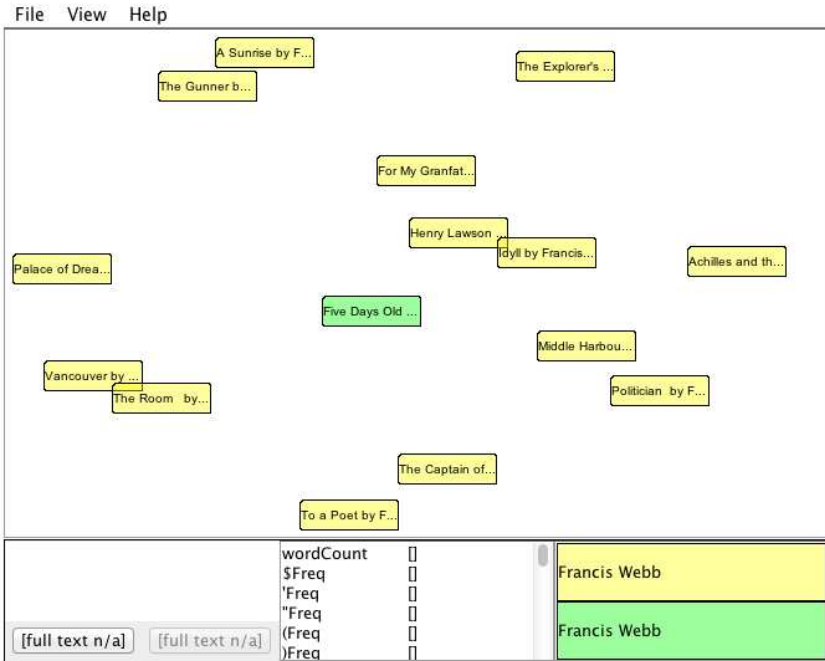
File View Help

A Sunrise by F...
The Gunner b...
The Explorer's ...
For My Granfat...
Henry Lawson ...
Idyll by Francis...
Achilles and th...
Palace of Drea...
Five Days Old ...
Middle Harbou...
Vancouver by ...
The Room by...
Politician by F...
The Captain of...
To a Poet by F...

[full text n/a] [full text n/a]

| | |
|---|---|
| wordCount | [] |
| \$Freq | [] |
| 'Freq | [] |
| "Freq | [] |
| (Freq | [] |
| )Freq | [] |

Francis Webb
Francis Webb